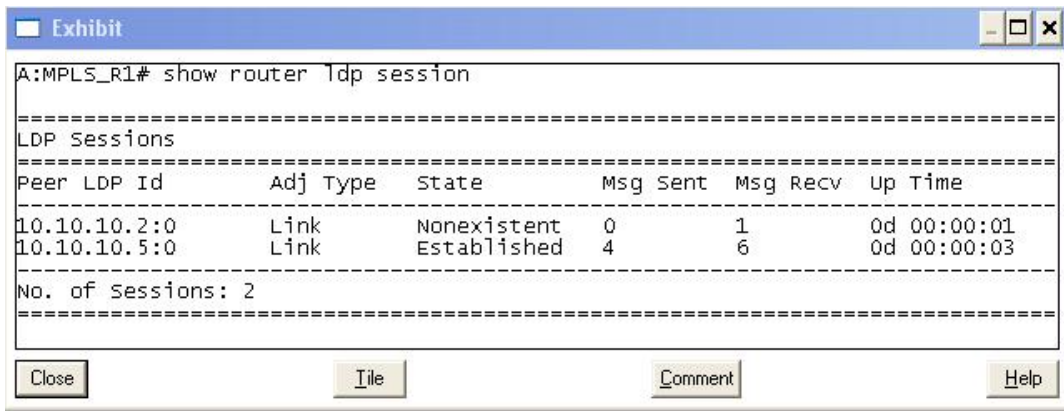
Exhibit

A:MPLS_R1# show router ldp session

===============================================================================
LDP Sessions
===============================================================================
Peer LDP Id Adj Type State Msg Sent Msg Recv Up Time
-------------------------------------------------------------------------------

| Peer LDP Id | Adj Type | State | Msg Sent | Msg Recv | Up Time |
|---|---|---|---|---|---|
| 10.10.10.2:0 | Link | Nonexistent | 0 | 1 | 0d 00:00:01 |
| 10.10.10.5:0 | Link | Established | 4 | 6 | 0d 00:00:03 |

-------------------------------------------------------------------------------
No. of Sessions: 2
===============================================================================

Close Tile Comment Help